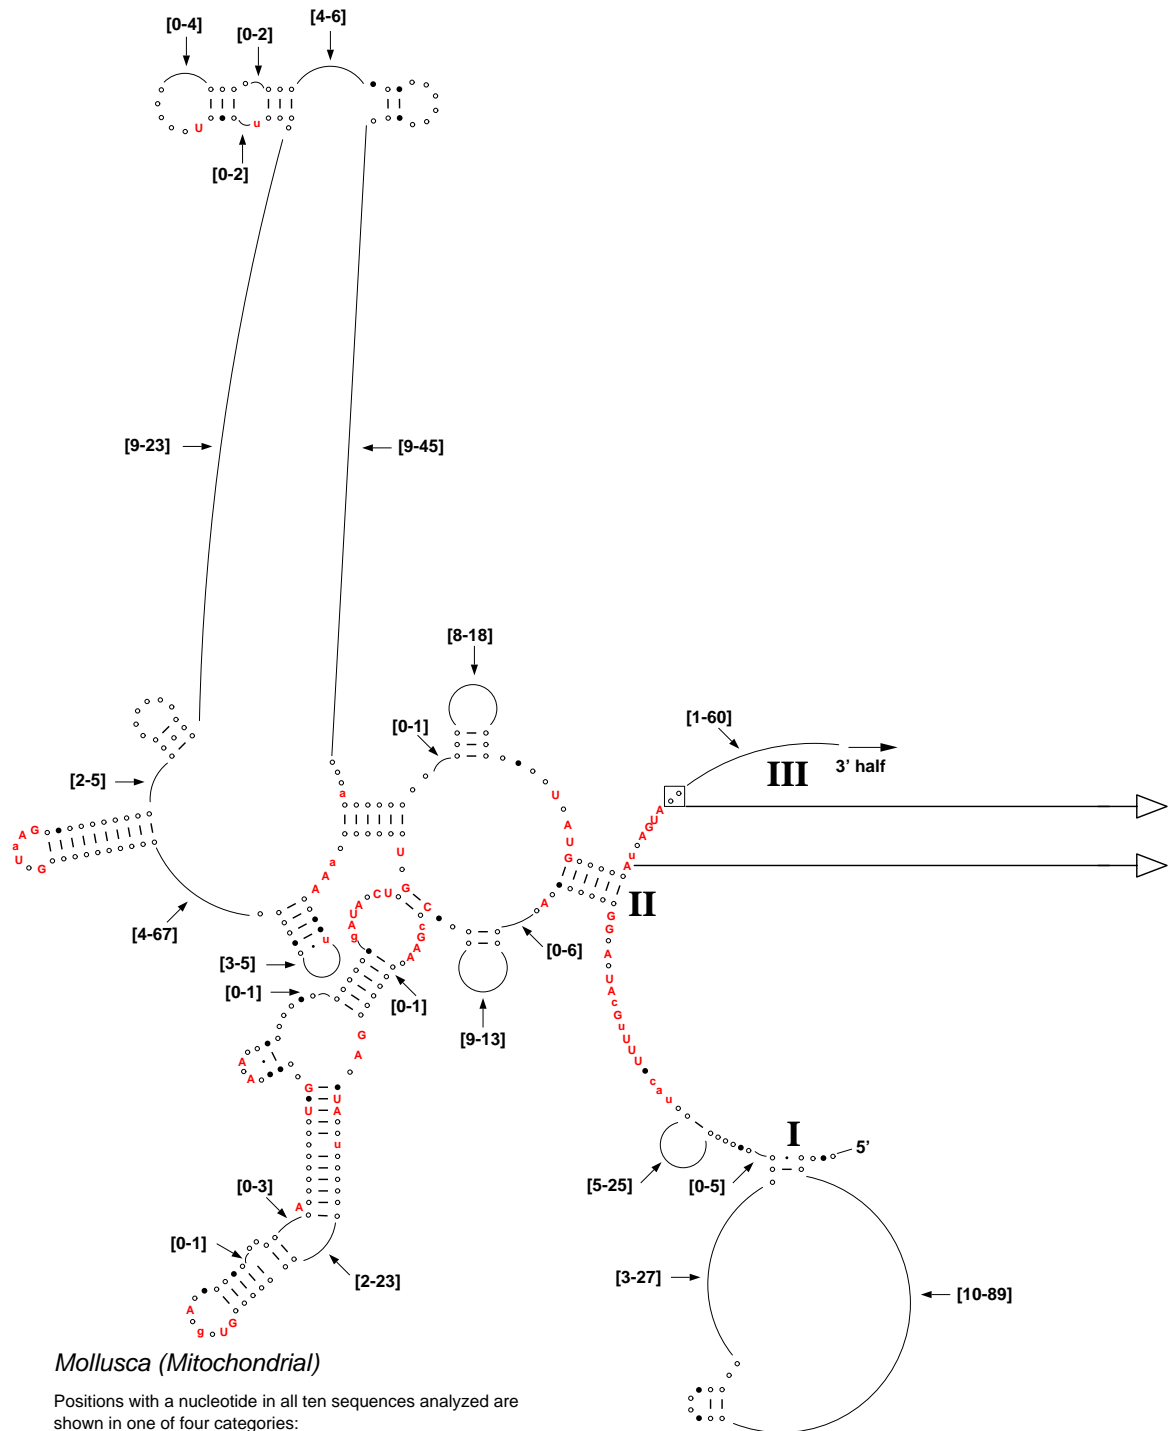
[0-4]
[0-2]
[4-6]
U
u
[0-2]
[9-23]
[9-45]
[8-18]
[0-1]
[1-60]
III
3' half
[2-5]
A G
a
U
G
a
U
A
U
G
a
A
A
A
u
u
A
G
G
II
[4-67]
A C U
U
A
g
G
C
c
G
A
A
[3-5]
u
[0-6]
[0-1]
[0-1]
[9-13]
G
G
A
U
A
c
G
u
U
U
U
c
a
u
G
A
A
A
G
U
U
A
u
I
5'
[5-25]
[0-5]
[0-3]
A
[0-1]
[2-23]
[3-27]
[10-89]
A
g
U
G
Mollusca (Mitochondrial)
Positions with a nucleotide in all ten sequences analyzed are shown in one of four categories: